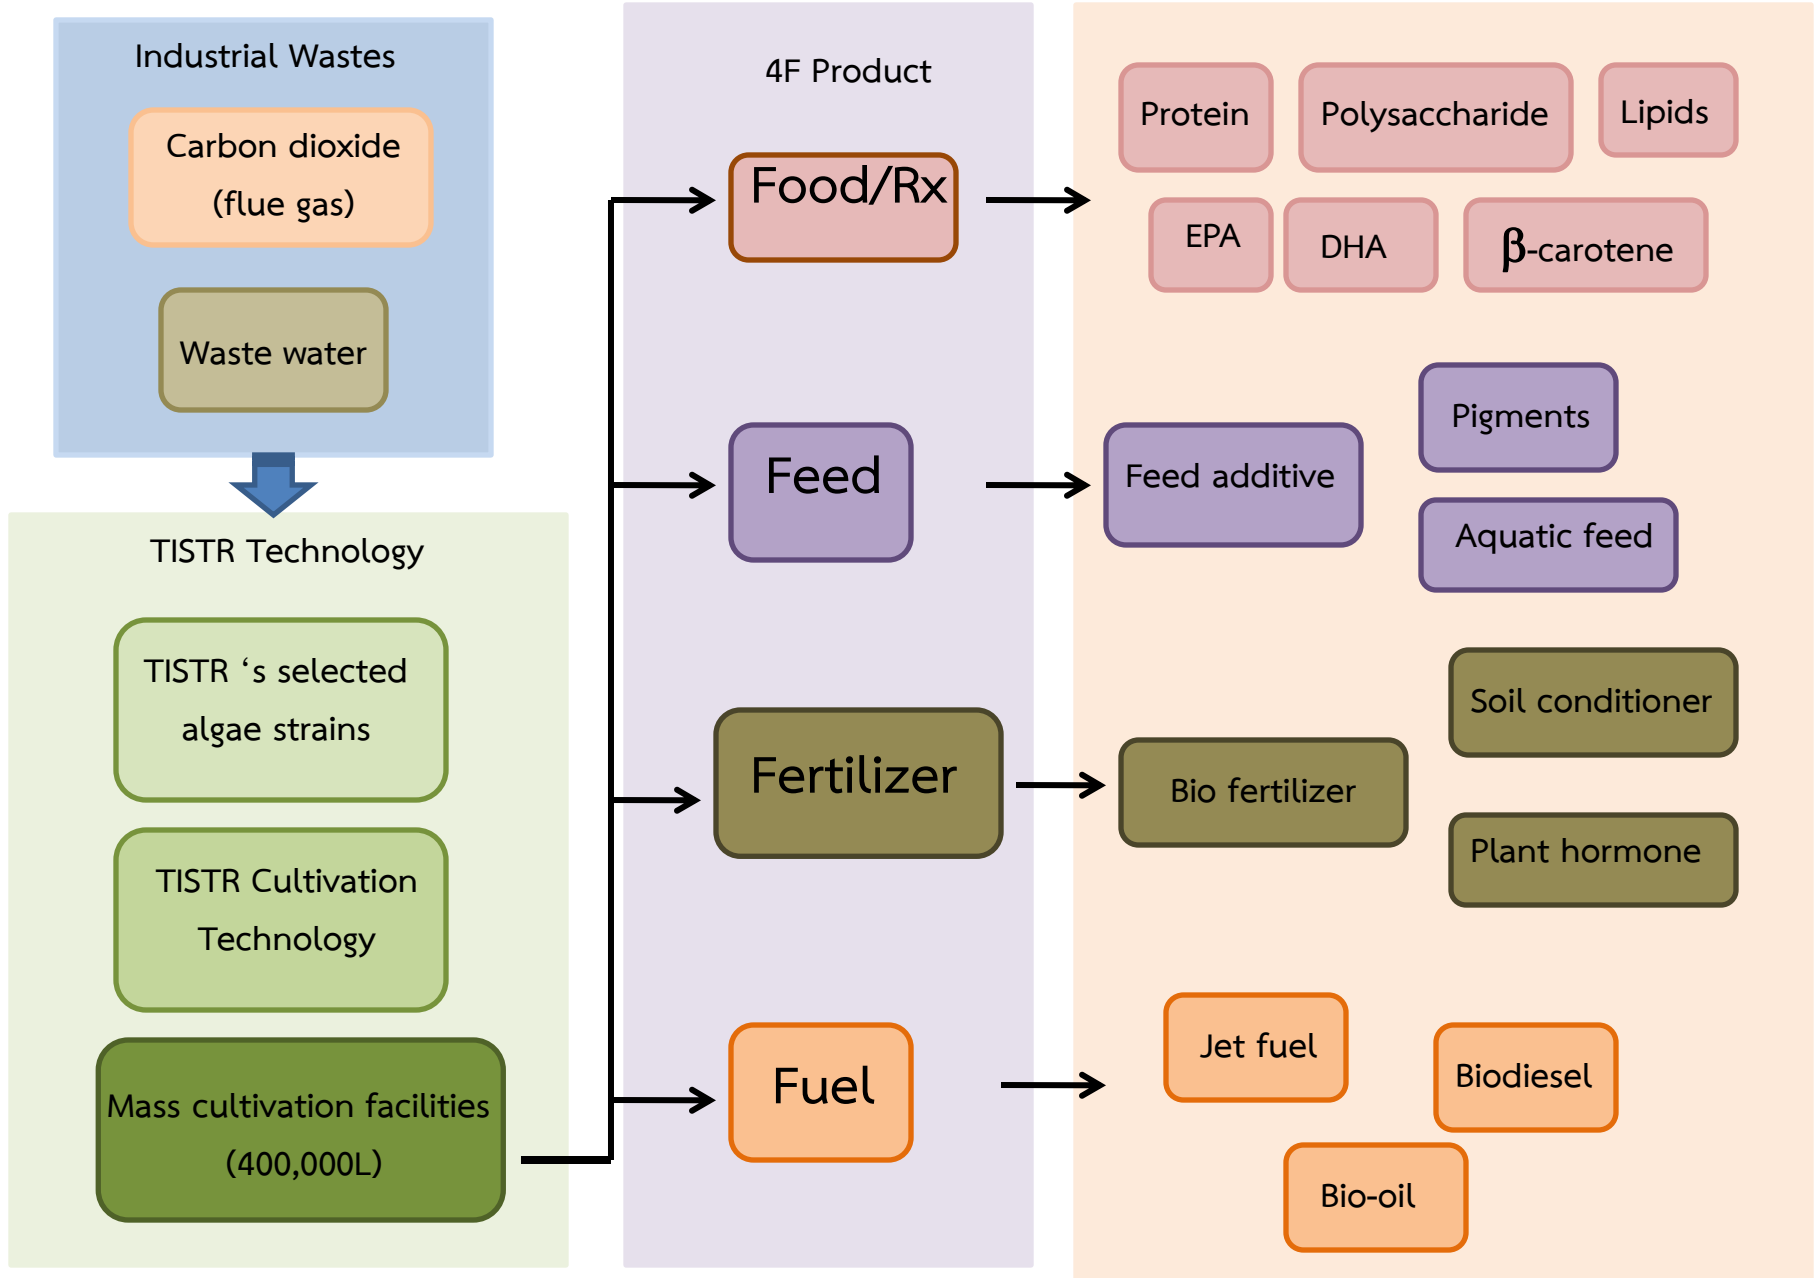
Industrial Wastes

Carbon dioxide (flue gas)

Waste water

TISTR Technology

TISTR ‘s selected algae strains

TISTR Cultivation Technology

Mass cultivation facilities (400,000L)

4F Product

Food/Rx

Feed

Fertilizer

Fuel

Protein

Polysaccharide

Lipids

EPA

DHA

$\beta$-carotene

Feed additive

Pigments

Aquatic feed

Soil conditioner

Bio fertilizer

Plant hormone

Jet fuel

Biodiesel

Bio-oil